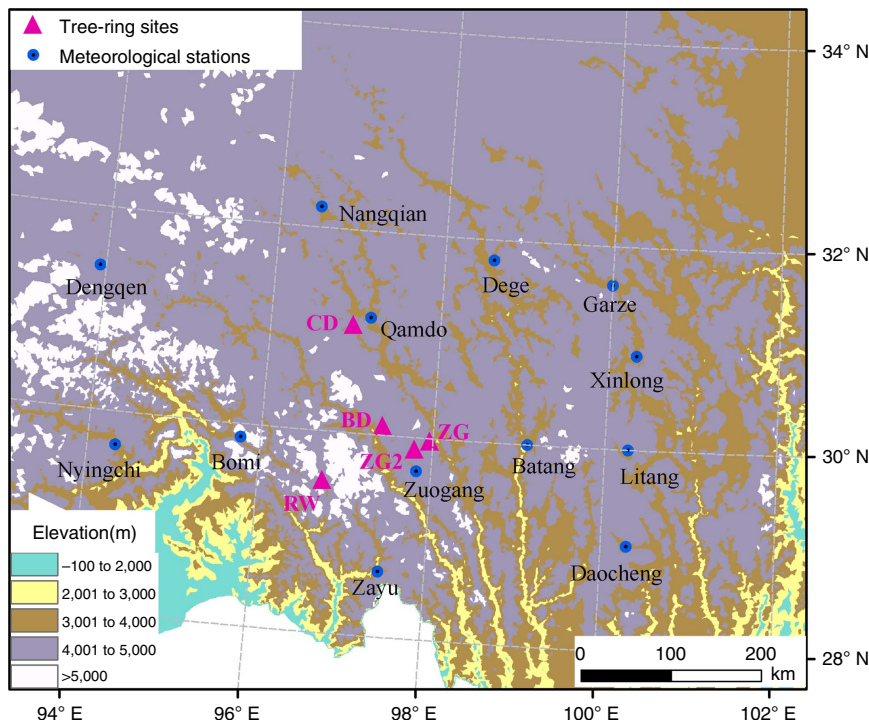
Tree-ring sites
Meteorological stations

34° N
32° N
30° N
28° N

Nangqian
Dengqen
Dege
Garze
CD
Qamdo
Xinlong
BD
ZG
ZG2
Nyingchi
Bomi
Batang
Litang
Zuogang
RW
Zayu
Daocheng

Elevation(m)
–100 to 2,000
2,001 to 3,000
3,001 to 4,000
4,001 to 5,000
>5,000

0 100 200 km

94° E
96° E
98° E
100° E
102° E